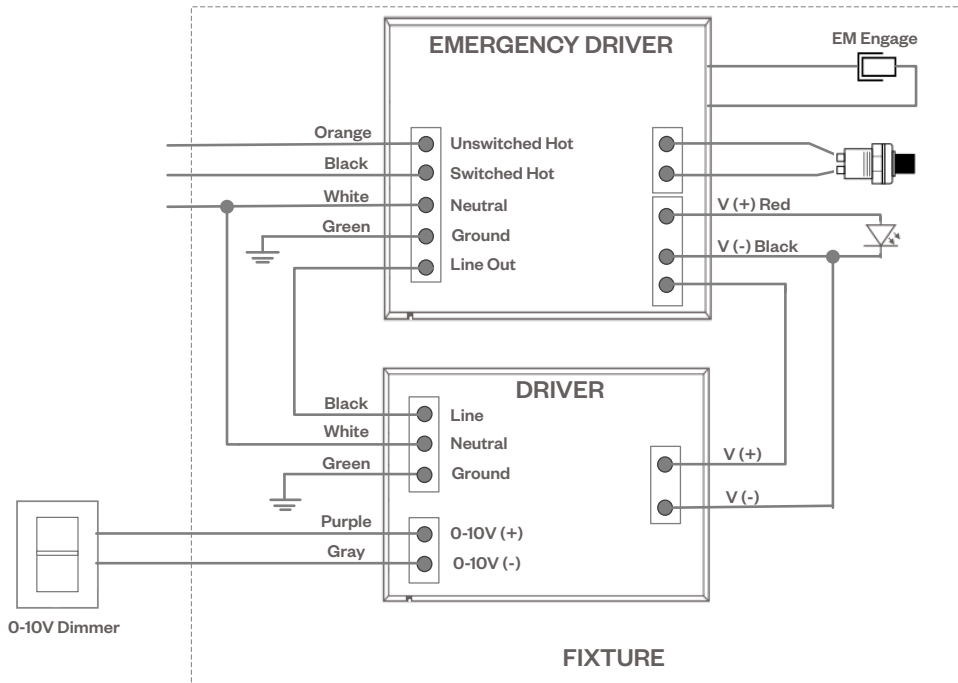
EMERGENCY DRIVER

EM Engage

Orange
Unswitched Hot
Black
Switched Hot
White
Neutral
Green
Ground
Line Out

V (+) Red
V (-) Black

DRIVER

Black
Line
White
Neutral
Green
Ground

V (+)
V (-)

Purple
0-10V (+)
Gray
0-10V (-)

0-10V Dimmer

FIXTURE